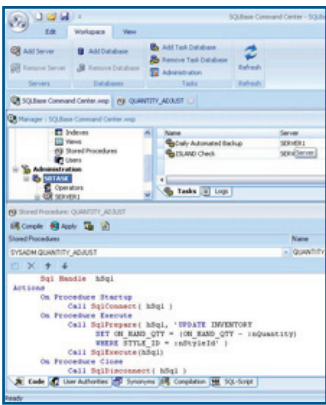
SQLBase Command Center - SQLB

Edit Workspace View

Add Server
Remove Server
Servers

Add Database
Remove Database
Databases

Add Task Database
Remove Task Database
Administration
Tasks

Refresh
Refresh

SQLBase Command Center.wsp QUANTITY_ADJUST

Manager : SQLBase Command Center.wsp

Indexes
Views
Stored Procedures
Users
Administration
SRTASK
Operators
SERVER1

| Name | Server |
|---|---|
| Daily Automated Backup | SERVER1 |
| ISLAND Check | SERV Server |

Tasks Logs

Stored Procedure: QUANTITY_ADJUST

Compile Apply

Stored Procedures | Name

SYSADM.QUANTITY_ADJUST | QUANTITY

Sql Handle hSql
Actions
On Procedure Startup
Call SqlConnect( hSql )
On Procedure Execute
Call SqlPrepare( hSql, 'UPDATE INVENTORY
SET ON_HAND_QTY = (ON_HAND_QTY - :nQuantity)
WHERE STYLE_ID = :nStyleId' )
Call SqlExecute(hSql)
On Procedure Close
Call SqlDisconnect( hSql )

Code User Authorities Synonyms Compilation SQL-Script

Ready